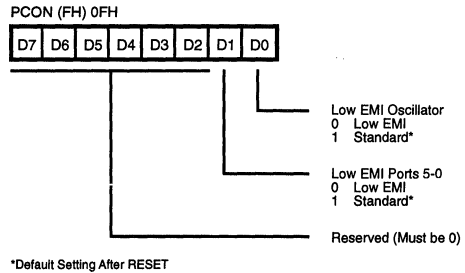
PCON (FH) 0FH

| D7 | D6 | D5 | D4 | D3 | D2 | D1 | D0 |
|---|---|---|---|---|---|---|---|

Low EMI Oscillator
0 Low EMI
1 Standard*

Low EMI Ports 5-0
0 Low EMI
1 Standard*

Reserved (Must be 0)

*Default Setting After RESET